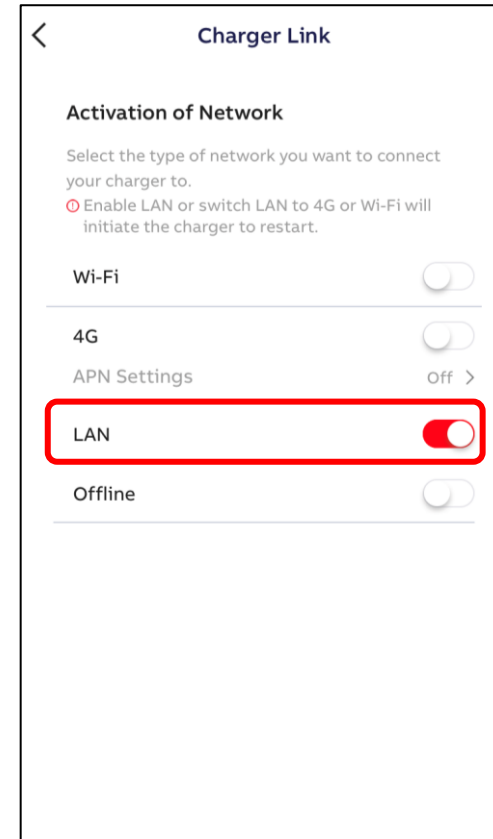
Charger Link

Activation of Network

Select the type of network you want to connect your charger to.

Enable LAN or switch LAN to 4G or Wi-Fi will initiate the charger to restart.

Wi-Fi

4G

APN Settings Off >

LAN

Offline